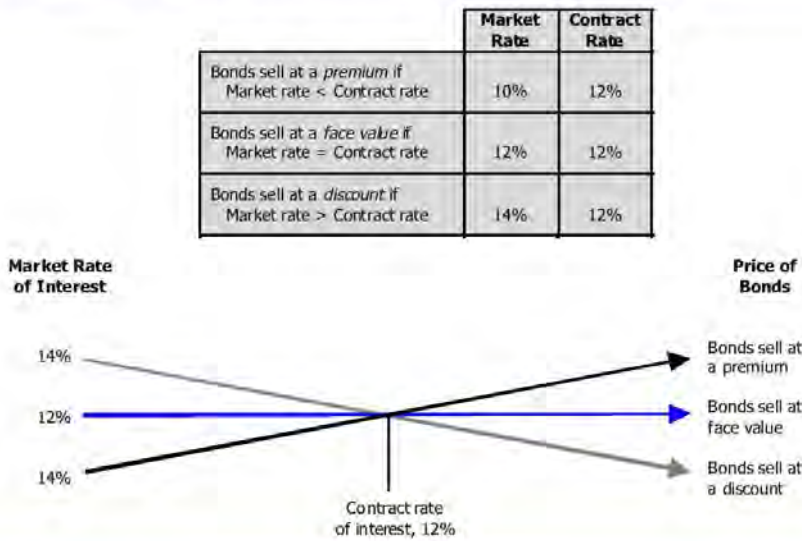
| | Market Rate | Contract Rate |
|---|---|---|
| Bonds sell at a *premium* if Market rate < Contract rate | 10% | 12% |
| Bonds sell at a *face value* if Market rate = Contract rate | 12% | 12% |
| Bonds sell at a *discount* if Market rate > Contract rate | 14% | 12% |

Market Rate of Interest

Price of Bonds

14%

12%

14%

Bonds sell at a premium

Bonds sell at face value

Bonds sell at a discount

Contract rate of interest, 12%